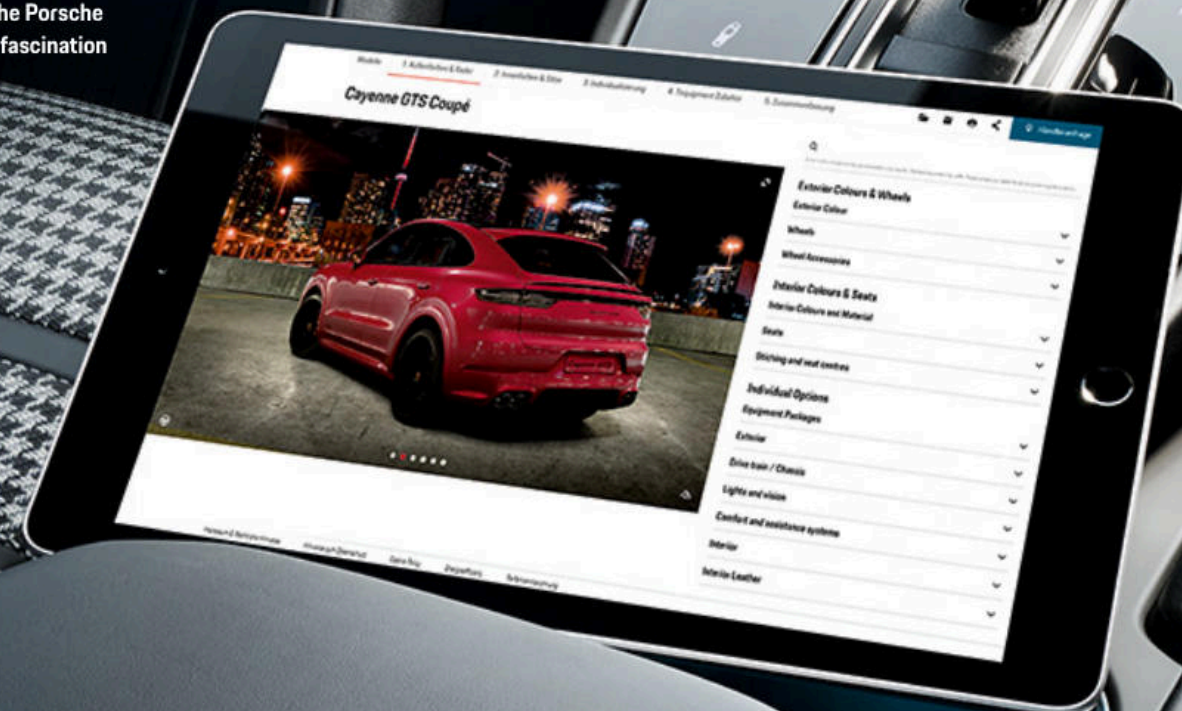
he Porsche
fascination

Modelle 1. Außenfarben & Räder 2. Innenfarben & Sitze 3. Individualisierung 4. Equipment Zubehör 5. Zusammenfassung

Cayenne GTS Coupé

Händleranfrage

Exterior Colours & Wheels
Exterior Colour
Wheels
Wheel Accessories

Interior Colours & Seats
Interior Colours and Material
Seats
Stitching and seat centres

Individual Options
Equipment Packages
Exterior
Drive train / Chassis
Lights and vision
Comfort and assistance systems
Interior
Interior Leather

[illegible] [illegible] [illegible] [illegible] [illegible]